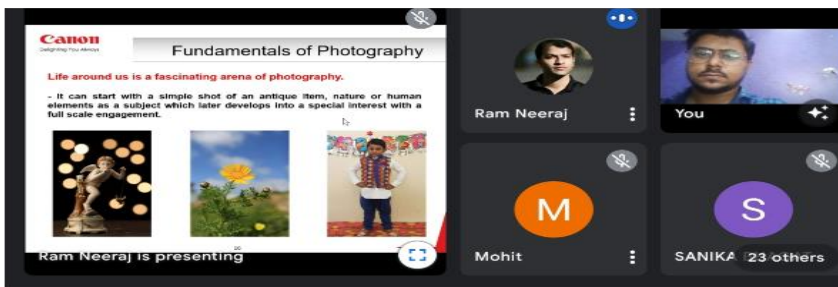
Canon
Delighting You Always

Fundamentals of Photography

Life around us is a fascinating arena of photography.

- It can start with a simple shot of an antique item, nature or human elements as a subject which later develops into a special interest with a full scale engagement.

20

Ram Neeraj is presenting

Ram Neeraj

You

M

Mohit

S

SANIKA

23 others